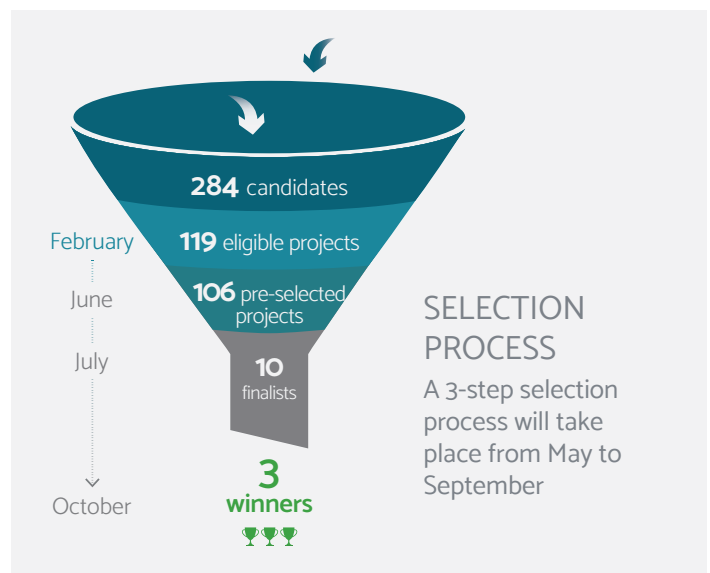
284 candidates

February

119 eligible projects

June

106 pre-selected projects

July

10 finalists

October

3 winners

SELECTION PROCESS

A 3-step selection process will take place from May to September